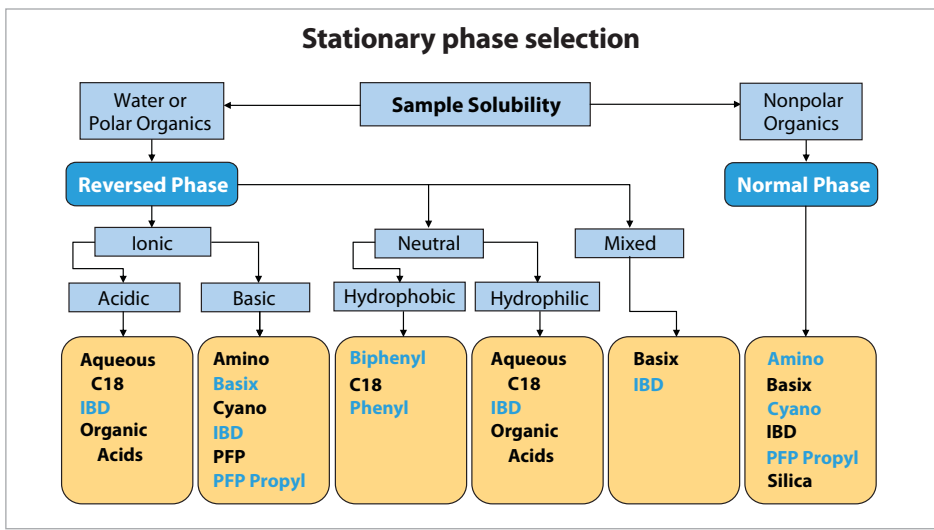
Stationary phase selection

Sample Solubility

Water or Polar Organics

Nonpolar Organics

Reversed Phase

Normal Phase

Ionic

Neutral

Mixed

Acidic

Basic

Hydrophobic

Hydrophilic

Aqueous C18
IBD
Organic Acids

Amino
Basix
Cyano
IBD
PFP
PFP Propyl

Biphenyl
C18
Phenyl

Aqueous C18
IBD
Organic Acids

Basix
IBD

Amino
Basix
Cyano
IBD
PFP Propyl
Silica